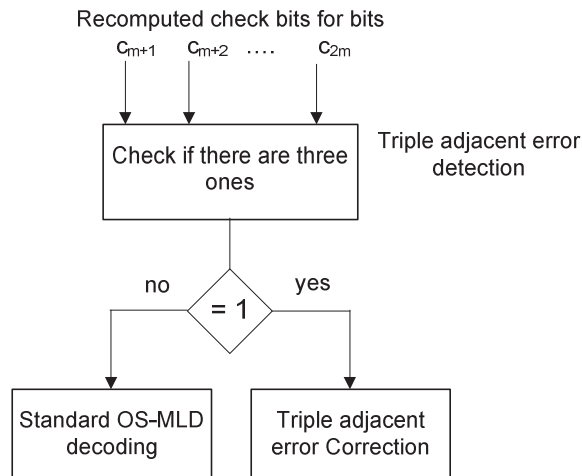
Recomputed check bits for bits

$c_{m+1}$ $c_{m+2}$ .... $c_{2m}$

Check if there are three ones

Triple adjacent error detection

no

= 1

yes

Standard OS-MLD decoding

Triple adjacent error Correction